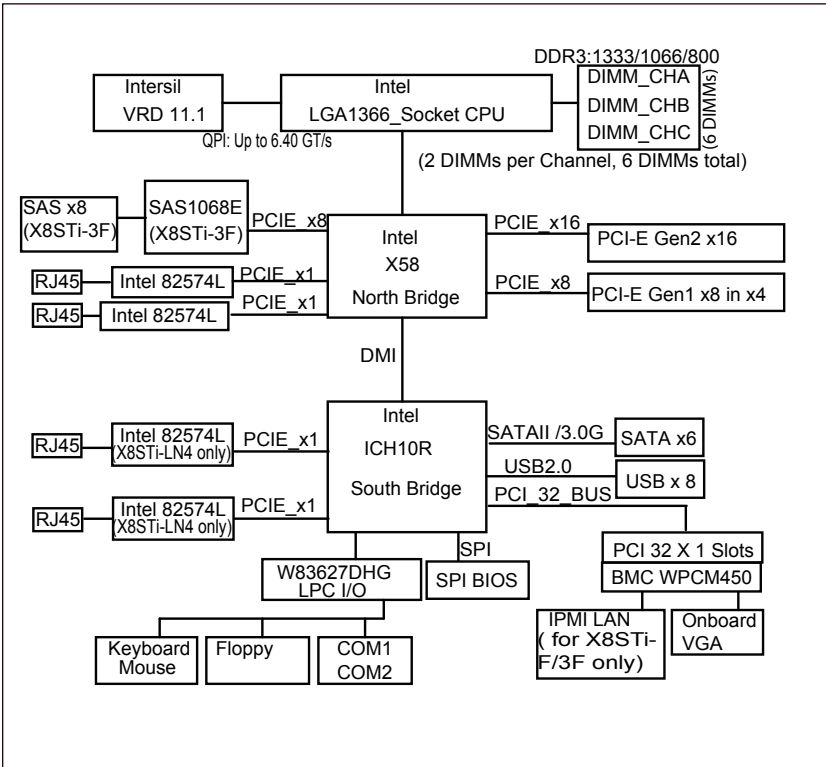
DDR3:1333/1066/800

Intersil
VRD 11.1

Intel
LGA1366_Socket CPU

DIMM_CHA
DIMM_CHB
DIMM_CHC

(6 DIMMs)

QPI: Up to 6.40 GT/s

(2 DIMMs per Channel, 6 DIMMs total)

SAS x8
(X8STi-3F)

SAS1068E
(X8STi-3F)

PCIE_x8

Intel
X58
North Bridge

PCIE_x16

PCI-E Gen2 x16

RJ45

Intel 82574L

PCIE_x1

PCIE_x1

PCIE_x8

PCI-E Gen1 x8 in x4

RJ45

Intel 82574L

DMI

Intel
ICH10R
South Bridge

RJ45

Intel 82574L
X8STi-LN4 only)

PCIE_x1

SATAII /3.0G

SATA x6

USB2.0

USB x 8

PCI_32_BUS

RJ45

Intel 82574L
X8STi-LN4 only)

PCIE_x1

SPI

W83627DHG
LPC I/O

SPI BIOS

PCI 32 X 1 Slots

BMC WPCM450

IPMI LAN
( for X8STi-F/3F only)

Onboard
VGA

Keyboard
Mouse

Floppy

COM1
COM2